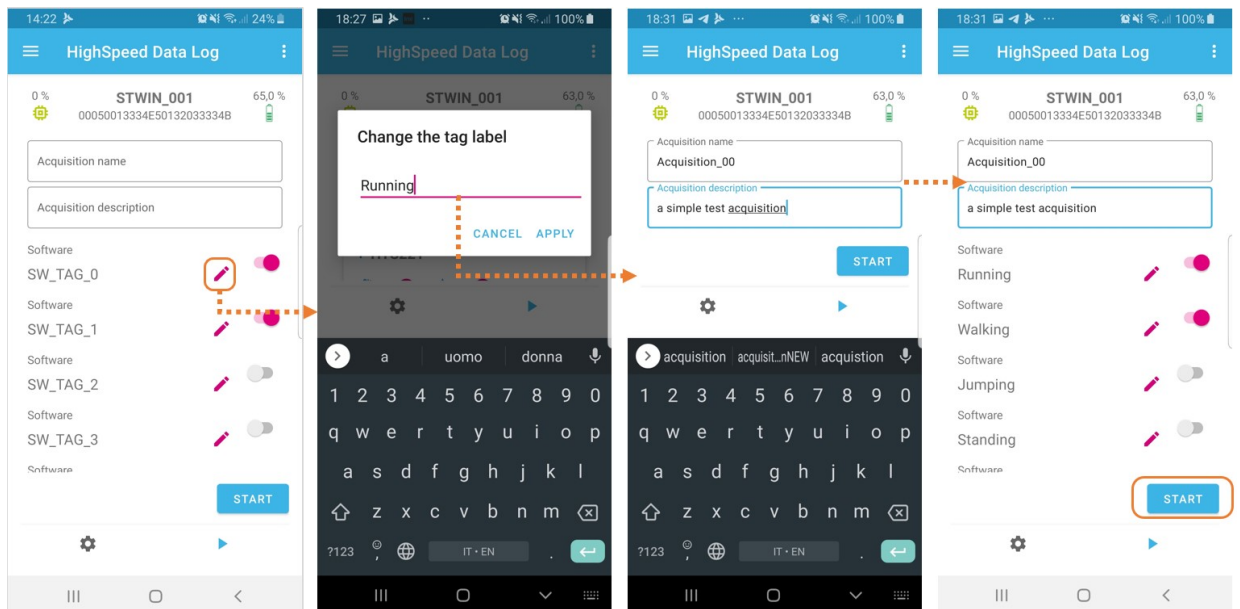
14:22 24%

HighSpeed Data Log

0 % STWIN_001 65,0 %
00050013334E50132033334B

Acquisition name

Acquisition description

Software
SW_TAG_0

Software
SW_TAG_1

Software
SW_TAG_2

Software
SW_TAG_3

Software

START

18:27 100%

HighSpeed Data Log

0 % STWIN_001 63,0 %

Change the tag label

Running

CANCEL APPLY

a uomo donna

1 2 3 4 5 6 7 8 9 0
q w e r t y u i o p
a s d f g h j k l
z x c v b n m
?123 IT • EN .

18:31 100%

HighSpeed Data Log

0 % STWIN_001 63,0 %
00050013334E50132033334B

Acquisition name
Acquisition_00

Acquisition description
a simple test acquisition

START

acquisition acquisit...nNEW acquistion

1 2 3 4 5 6 7 8 9 0
q w e r t y u i o p
a s d f g h j k l
z x c v b n m
?123 IT • EN .

18:31 100%

HighSpeed Data Log

0 % STWIN_001 63,0 %
00050013334E50132033334B

Acquisition name
Acquisition_00

Acquisition description
a simple test acquisition

Software
Running

Software
Walking

Software
Jumping

Software
Standing

Software

START